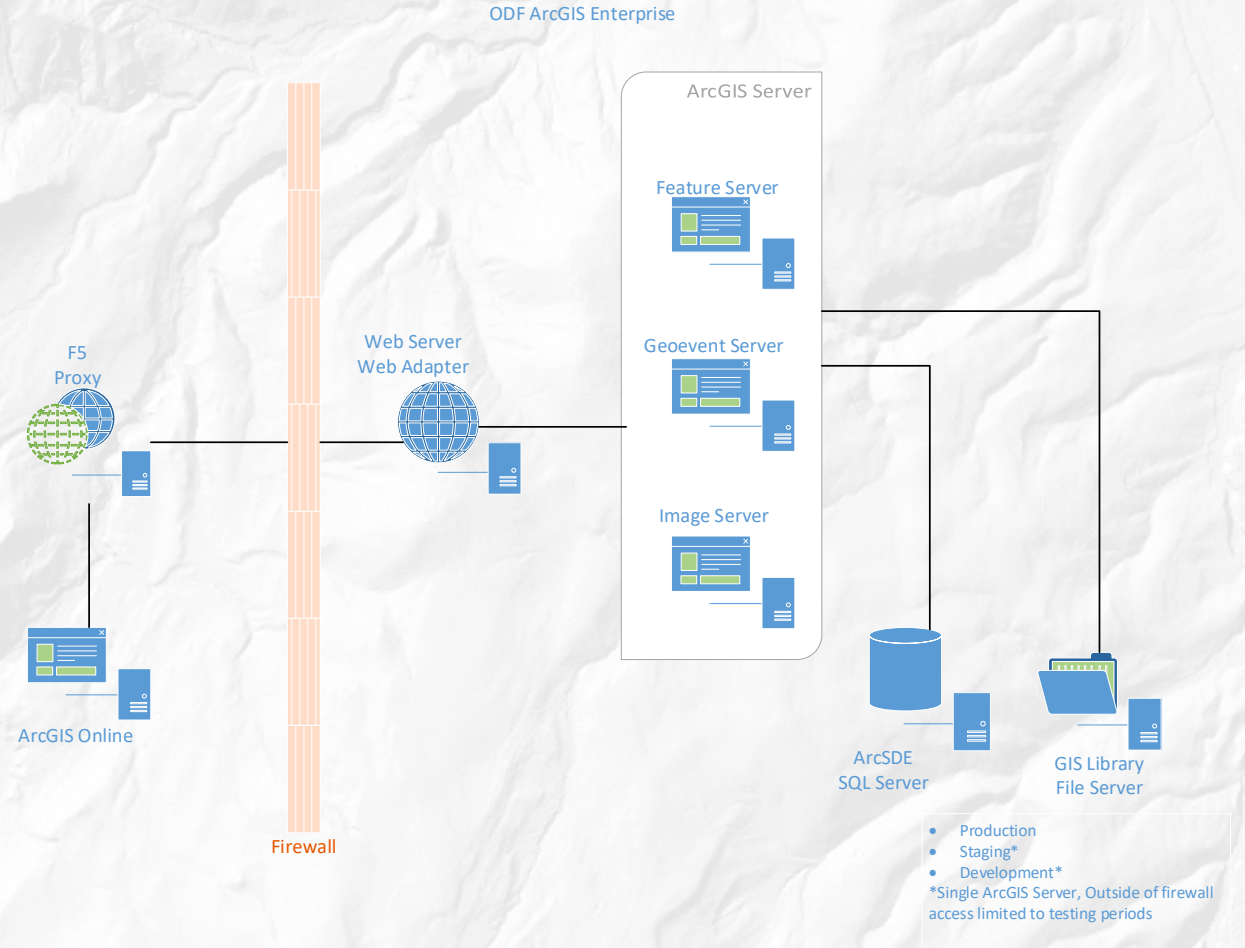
ODF ArcGIS Enterprise

ArcGIS Server

Feature Server

Geoevent Server

Image Server

F5
Proxy

Web Server
Web Adapter

ArcGIS Online

Firewall

ArcSDE
SQL Server

GIS Library
File Server

- Production
- Staging*
- Development*

*Single ArcGIS Server, Outside of firewall access limited to testing periods